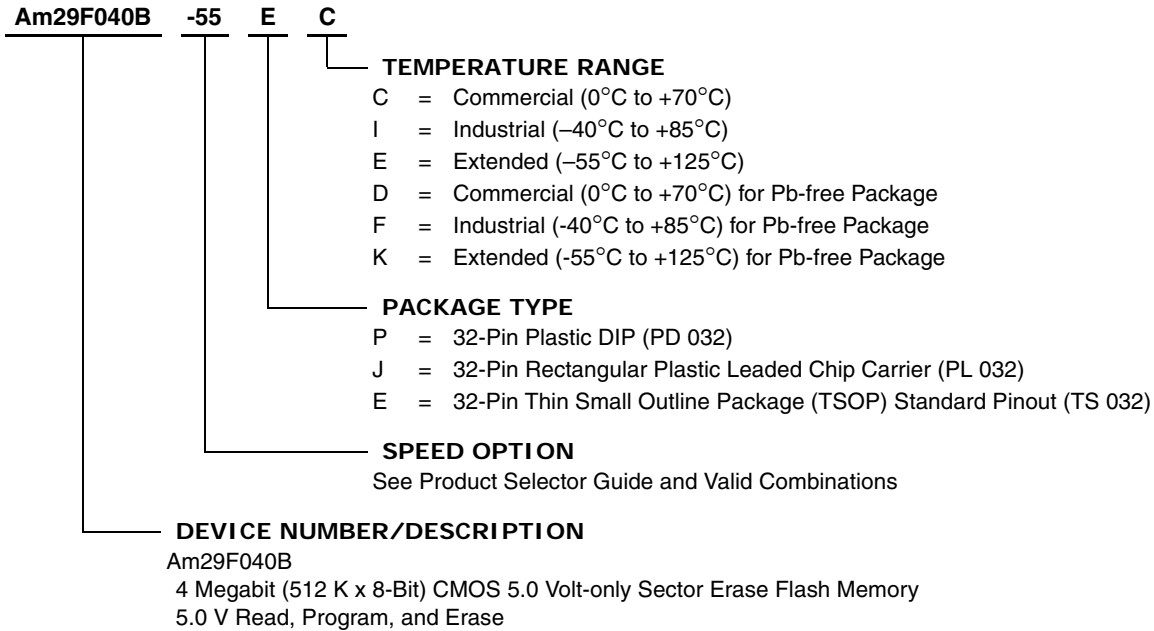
Am29F040B -55 E C

TEMPERATURE RANGE
C = Commercial (0°C to +70°C)
I = Industrial (–40°C to +85°C)
E = Extended (–55°C to +125°C)
D = Commercial (0°C to +70°C) for Pb-free Package
F = Industrial (-40°C to +85°C) for Pb-free Package
K = Extended (-55°C to +125°C) for Pb-free Package

PACKAGE TYPE
P = 32-Pin Plastic DIP (PD 032)
J = 32-Pin Rectangular Plastic Leaded Chip Carrier (PL 032)
E = 32-Pin Thin Small Outline Package (TSOP) Standard Pinout (TS 032)

SPEED OPTION
See Product Selector Guide and Valid Combinations

DEVICE NUMBER/DESCRIPTION
Am29F040B
4 Megabit (512 K x 8-Bit) CMOS 5.0 Volt-only Sector Erase Flash Memory
5.0 V Read, Program, and Erase